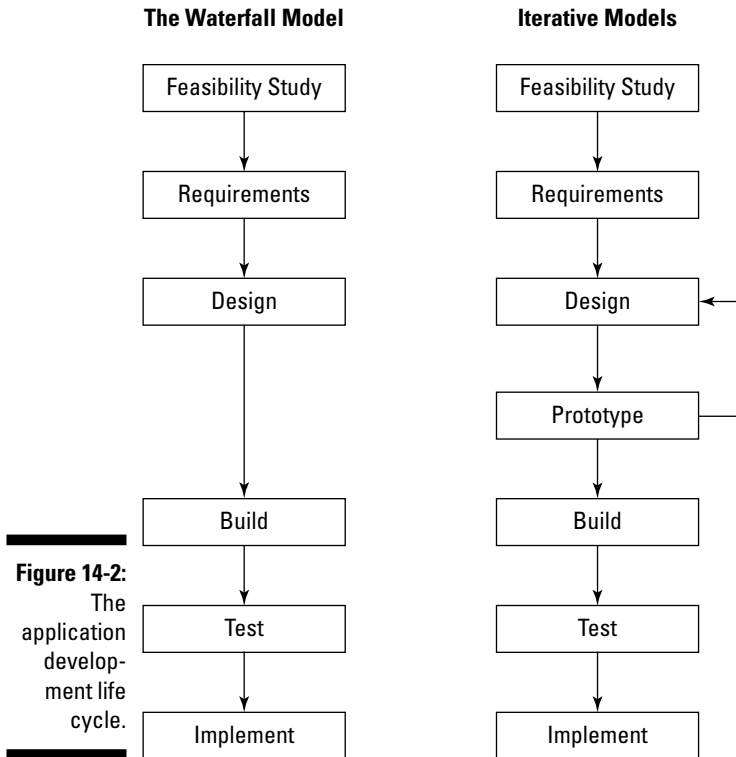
The Waterfall Model

Feasibility Study

Requirements

Design

Build

Test

Implement

Iterative Models

Feasibility Study

Requirements

Design

Prototype

Build

Test

Implement

Figure 14-2: The application development life cycle.